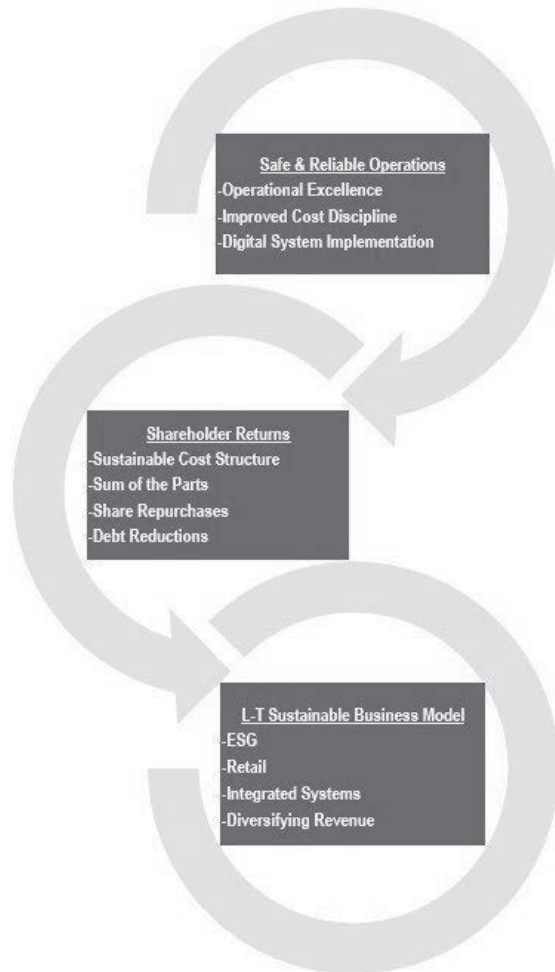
Safe & Reliable Operations
-Operational Excellence
-Improved Cost Discipline
-Digital System Implementation

Shareholder Returns
-Sustainable Cost Structure
-Sum of the Parts
-Share Repurchases
-Debt Reductions

L-T Sustainable Business Model
-ESG
-Retail
-Integrated Systems
-Diversifying Revenue